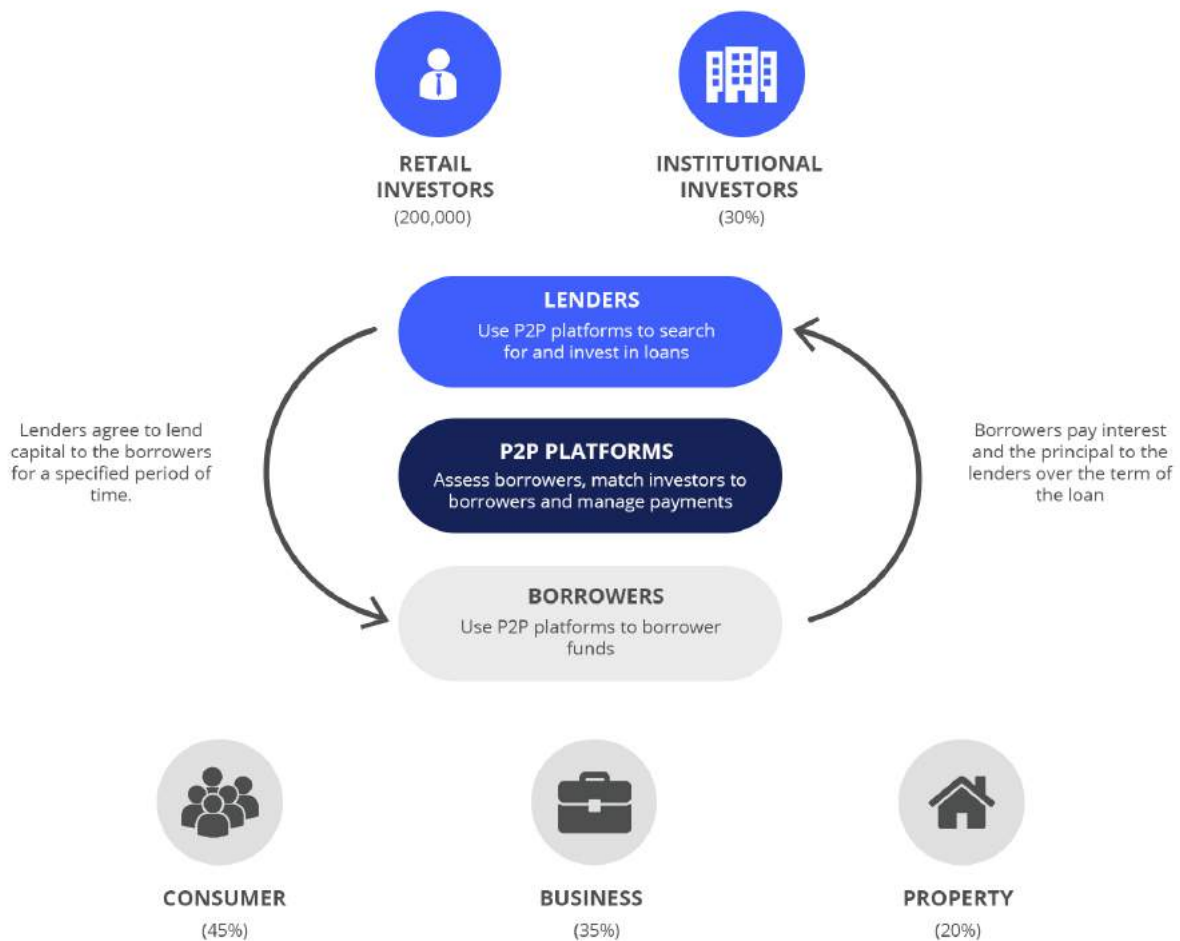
RETAIL INVESTORS
(200,000)

INSTITUTIONAL INVESTORS
(30%)

LENDERS
Use P2P platforms to search for and invest in loans

Lenders agree to lend capital to the borrowers for a specified period of time.

P2P PLATFORMS
Assess borrowers, match investors to borrowers and manage payments

Borrowers pay interest and the principal to the lenders over the term of the loan

BORROWERS
Use P2P platforms to borrower funds

CONSUMER
(45%)

BUSINESS
(35%)

PROPERTY
(20%)